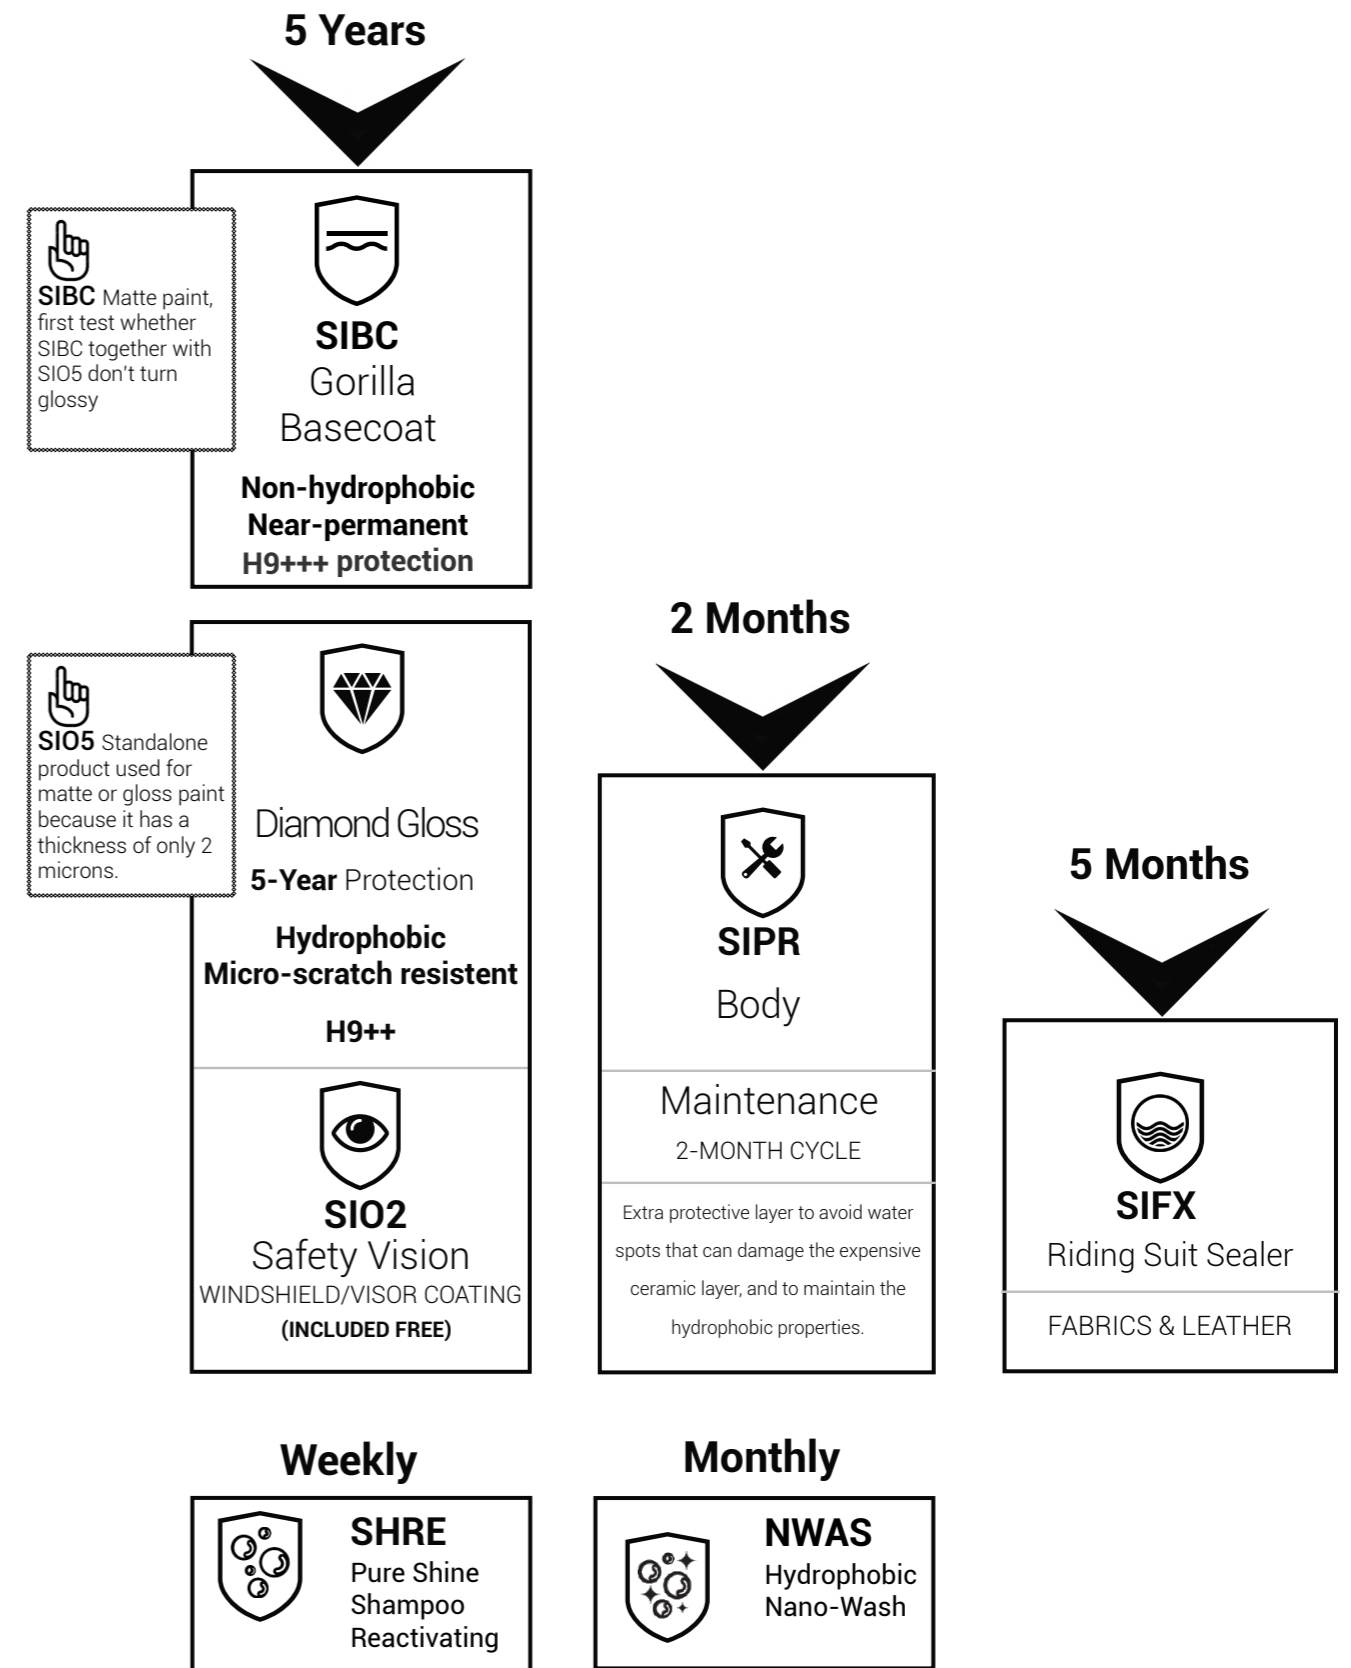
5 Years

SIBC Matte paint, first test whether SIBC together with SIO5 don't turn glossy

SIBC
Gorilla
Basecoat

Non-hydrophobic
Near-permanent
H9+++ protection

SIO5 Standalone product used for matte or gloss paint because it has a thickness of only 2 microns.

Diamond Gloss
5-Year Protection

Hydrophobic
Micro-scratch resistent

H9++

SIO2
Safety Vision
WINDSHIELD/VISOR COATING
(INCLUDED FREE)

2 Months

SIPR
Body

Maintenance
2-MONTH CYCLE

Extra protective layer to avoid water spots that can damage the expensive ceramic layer, and to maintain the hydrophobic properties.

5 Months

SIFX
Riding Suit Sealer

FABRICS & LEATHER

Weekly

SHRE
Pure Shine
Shampoo
Reactivating

Monthly

NWAS
Hydrophobic
Nano-Wash